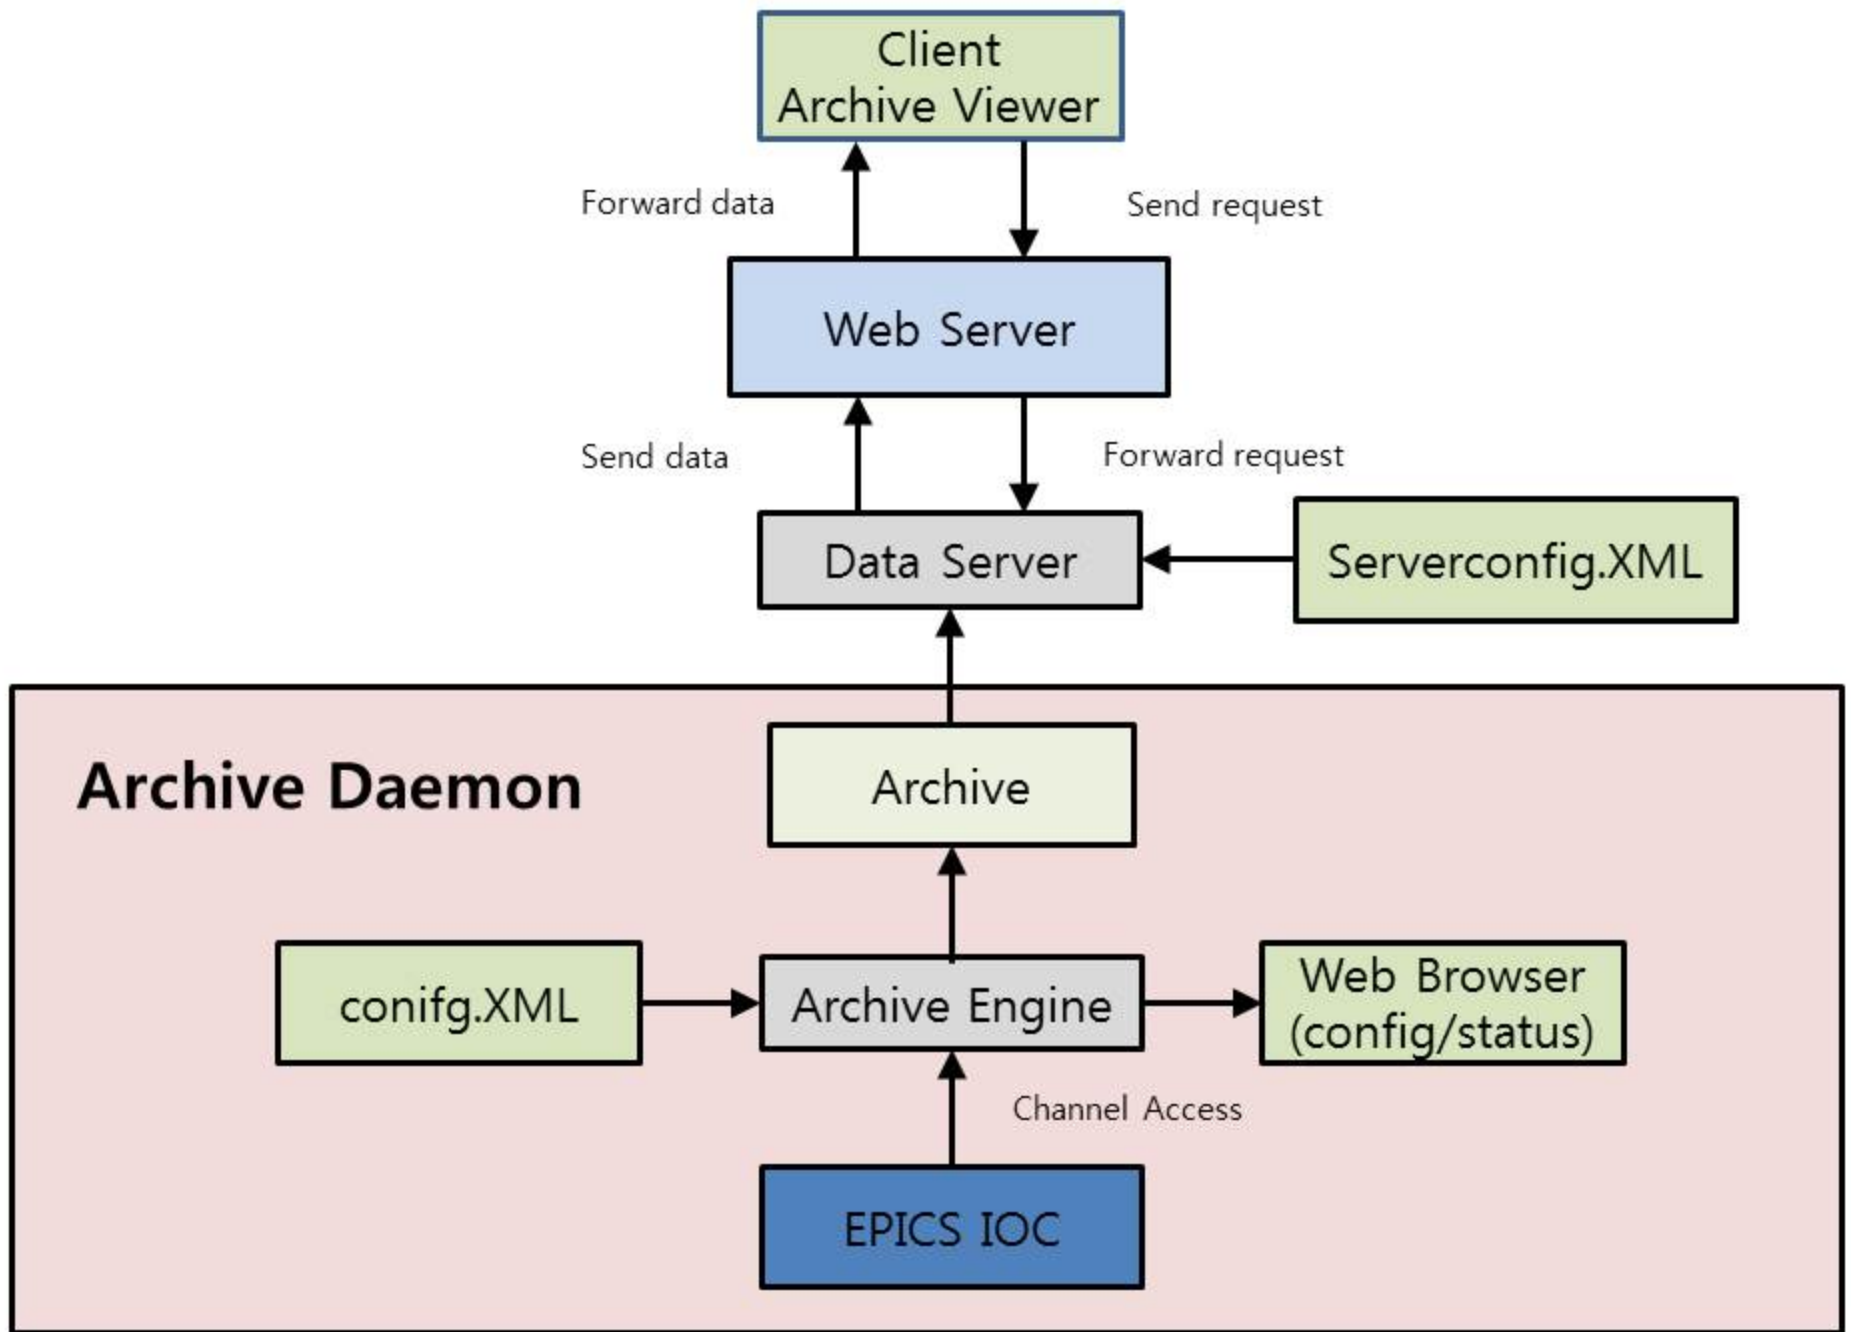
Client
Archive Viewer

Forward data

Send request

Web Server

Send data

Forward request

Data Server

Serverconfig.XML

Archive Daemon

Archive

conifg.XML

Archive Engine

Web Browser
(config/status)

Channel Access

EPICS IOC